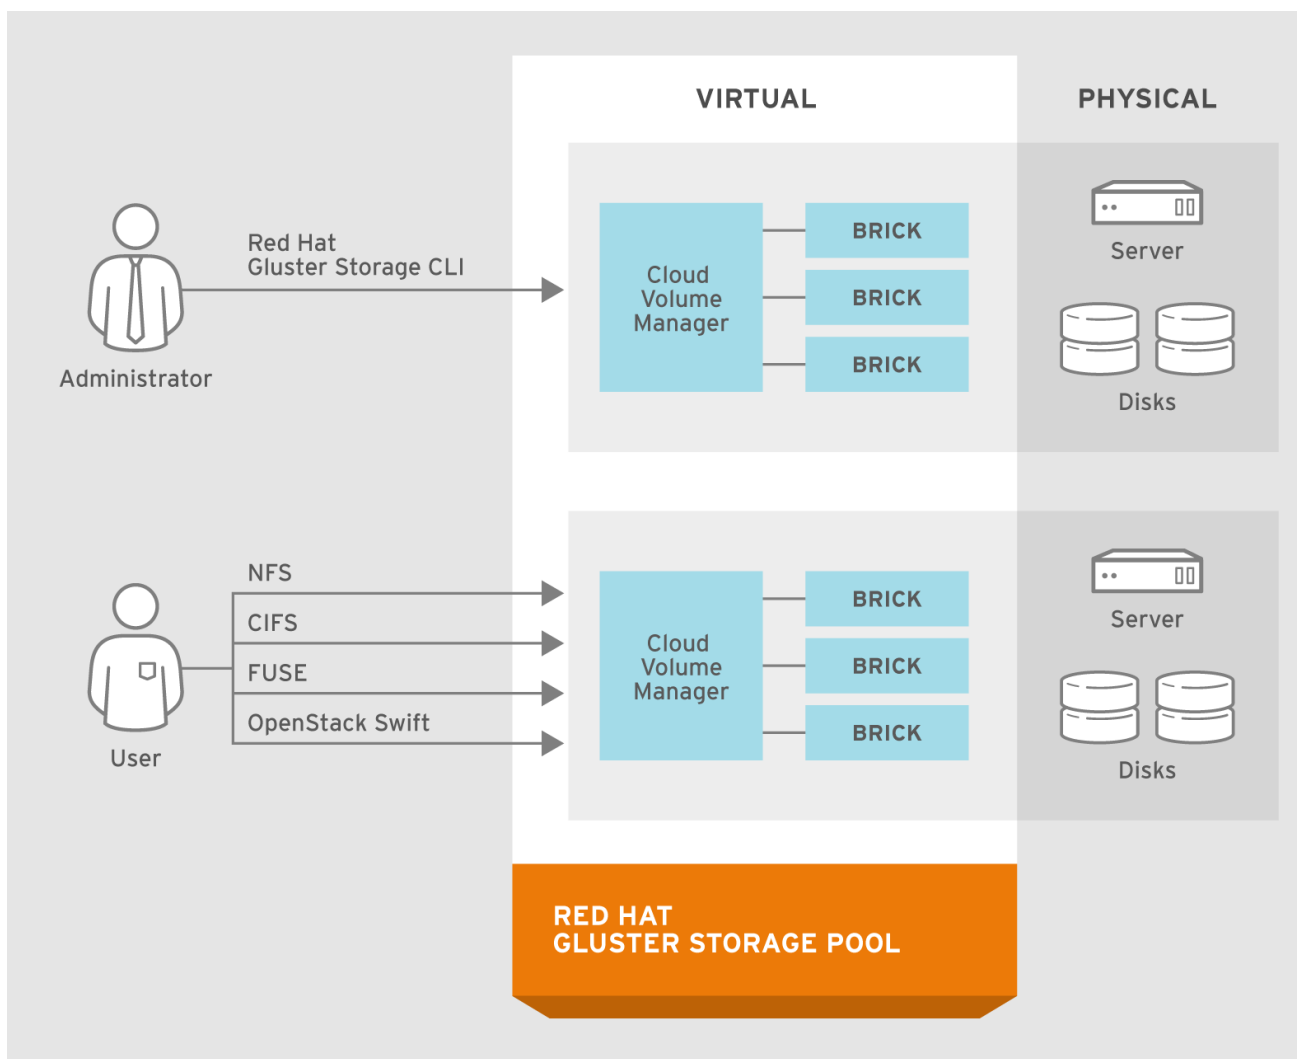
VIRTUAL

PHYSICAL

Administrator

Red Hat
Gluster Storage CLI

Cloud
Volume
Manager

BRICK

BRICK

BRICK

Server

Disks

User

NFS

CIFS

FUSE

OpenStack Swift

Cloud
Volume
Manager

BRICK

BRICK

BRICK

Server

Disks

RED HAT
GLUSTER STORAGE POOL